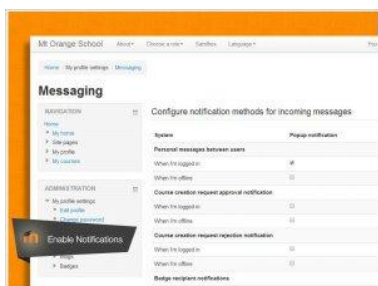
Mt Orange School About Choose a role Sandbox Language

Home My profile settings Messaging

Messaging

NAVIGATION
Home
My home
Site pages
My profile
My courses

ADMINISTRATION
My profile settings
Edit profile
Change password
Blogs
Badges

Enable Notifications

Configure notification methods for incoming messages

| System | Popup notification |
|---|---|
| Personal messages between users | |
| When I'm logged in | ✓ |
| When I'm offline | |
| Course creation request approval notification | |
| When I'm logged in | |
| When I'm offline | |
| Course creation request rejection notification | |
| When I'm logged in | |
| When I'm offline | |
| Badge recipient notifications | |